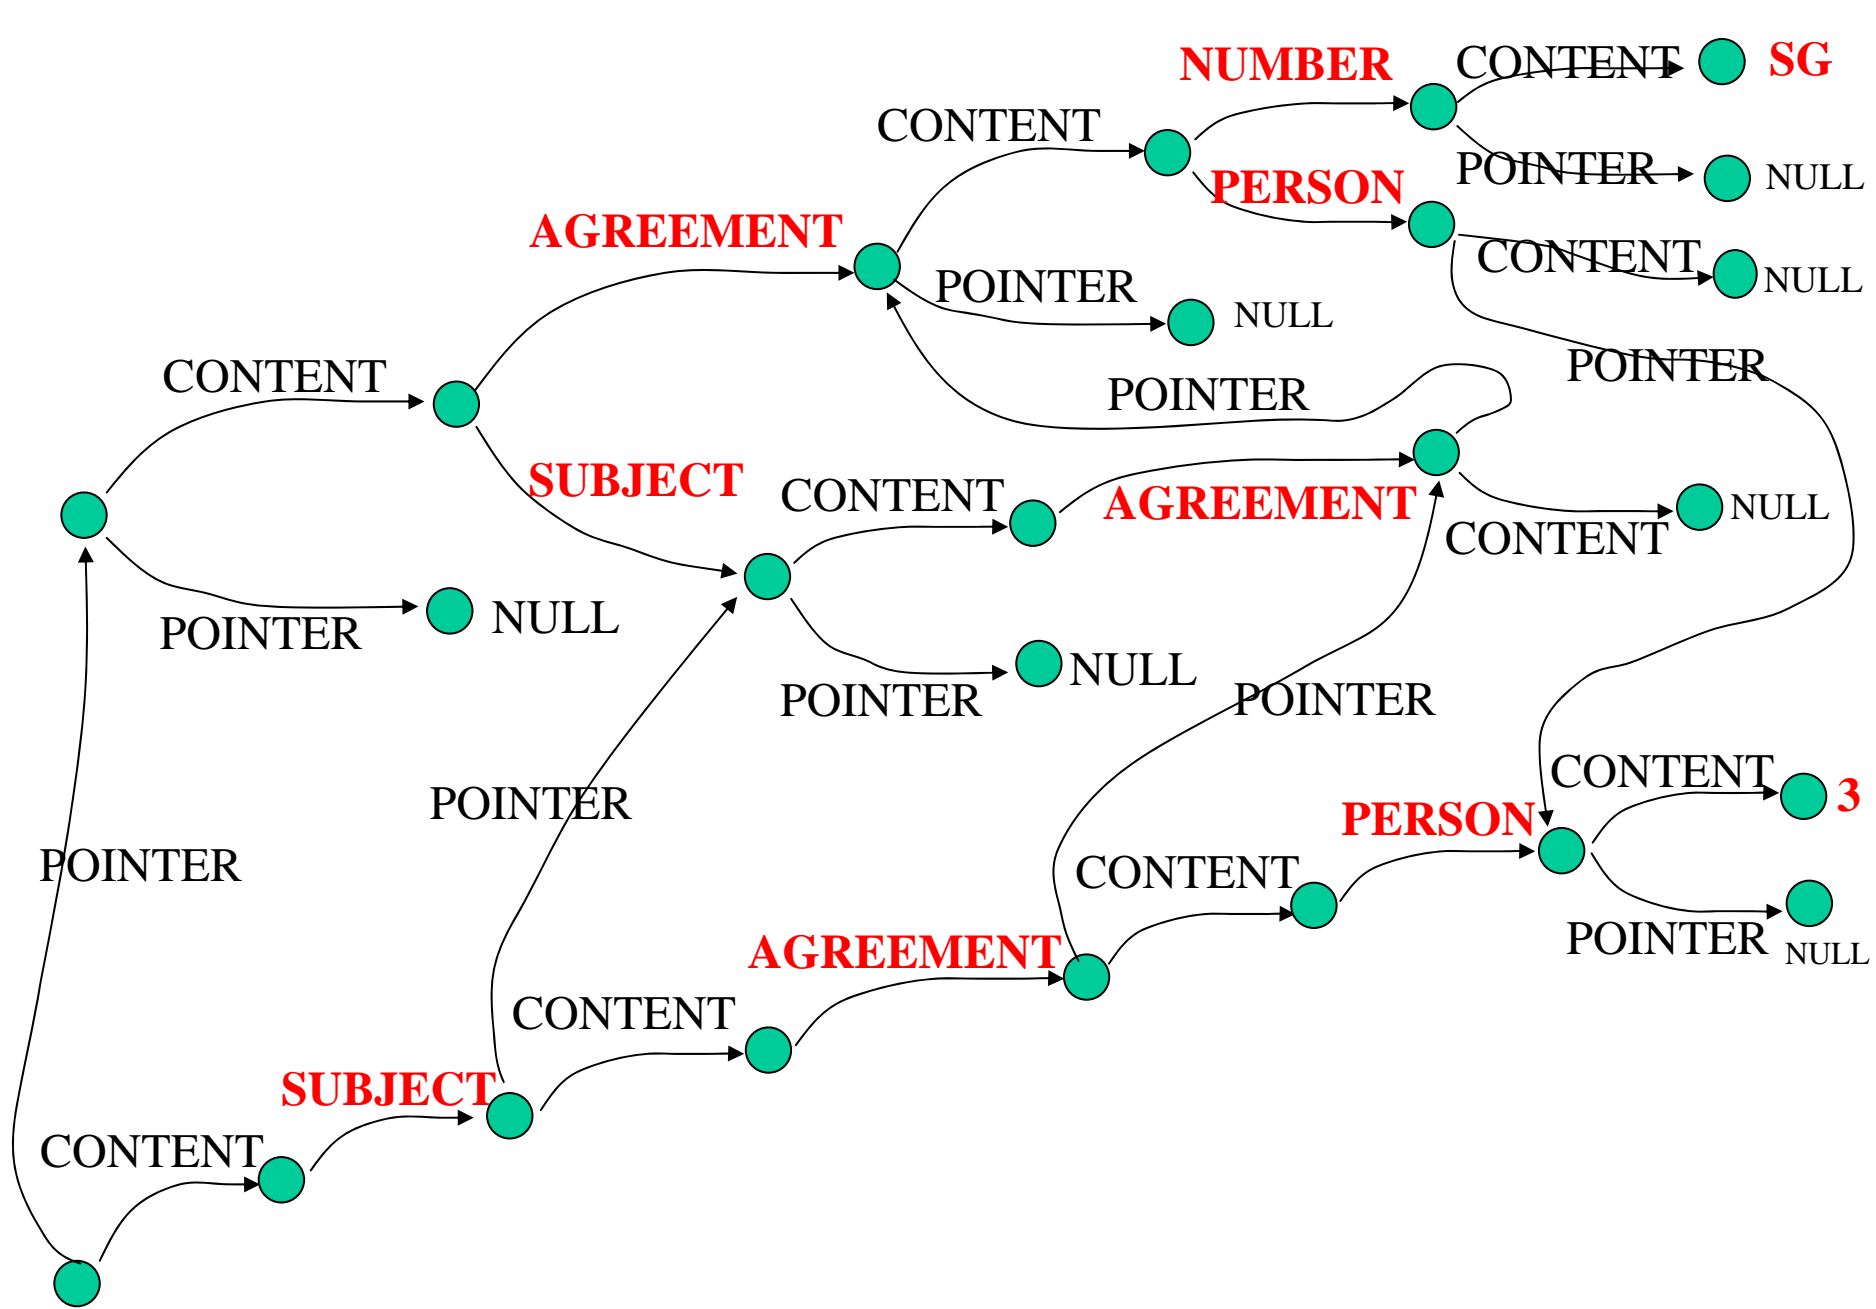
NUMBER
CONTENT
SG
CONTENT
POINTER
NULL
PERSON
AGREEMENT
CONTENT
NULL
POINTER
NULL
POINTER
POINTER
CONTENT
SUBJECT
CONTENT
AGREEMENT
NULL
CONTENT
POINTER
NULL
NULL
POINTER
POINTER
POINTER
CONTENT
3
PERSON
POINTER
CONTENT
POINTER
NULL
AGREEMENT
CONTENT
SUBJECT
CONTENT